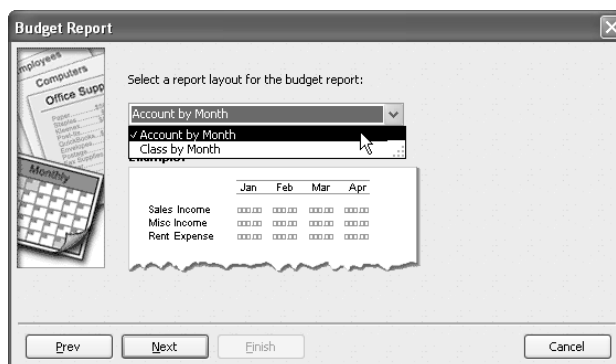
Budget Report

mployees
Computers
Office Supp
Monthly

Select a report layout for the budget report:

Account by Month
✓Account by Month
Class by Month
Example:

| | Jan | Feb | Mar | Apr |
|---|---|---|---|---|
| Sales Income | 000.00 | 000.00 | 000.00 | 000.00 |
| Misc Income | 000.00 | 000.00 | 000.00 | 000.00 |
| Rent Expense | 000.00 | 000.00 | 000.00 | 000.00 |

Prev
Next
Finish
Cancel